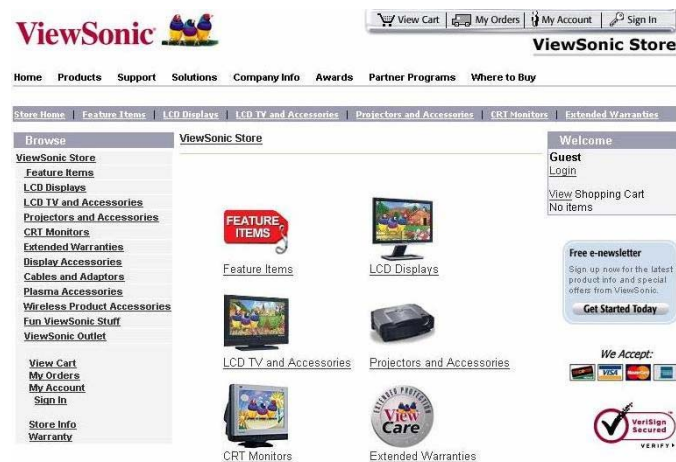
ViewSonic

View Cart | My Orders | My Account | Sign In

ViewSonic Store

Home Products Support Solutions Company Info Awards Partner Programs Where to Buy

Store Home | Feature Items | LCD Displays | LCD TV and Accessories | Projectors and Accessories | CRT Monitors | Extended Warranties

Browse
ViewSonic Store
Feature Items
LCD Displays
LCD TV and Accessories
Projectors and Accessories
CRT Monitors
Extended Warranties
Display Accessories
Cables and Adaptors
Plasma Accessories
Wireless Product Accessories
Fun ViewSonic Stuff
ViewSonic Outlet

View Cart
My Orders
My Account
Sign In

Store Info
Warranty

ViewSonic Store

FEATURE ITEMS
Feature Items

LCD Displays

LCD TV and Accessories

Projectors and Accessories

CRT Monitors

EXTENDED PROTECTION
View Care
Extended Warranties

Welcome
Guest
Login

View Shopping Cart
No items

Free e-newsletter
Sign up now for the latest product info and special offers from ViewSonic.
Get Started Today

We Accept:
VISA

VeriSign Secured
VERIFY